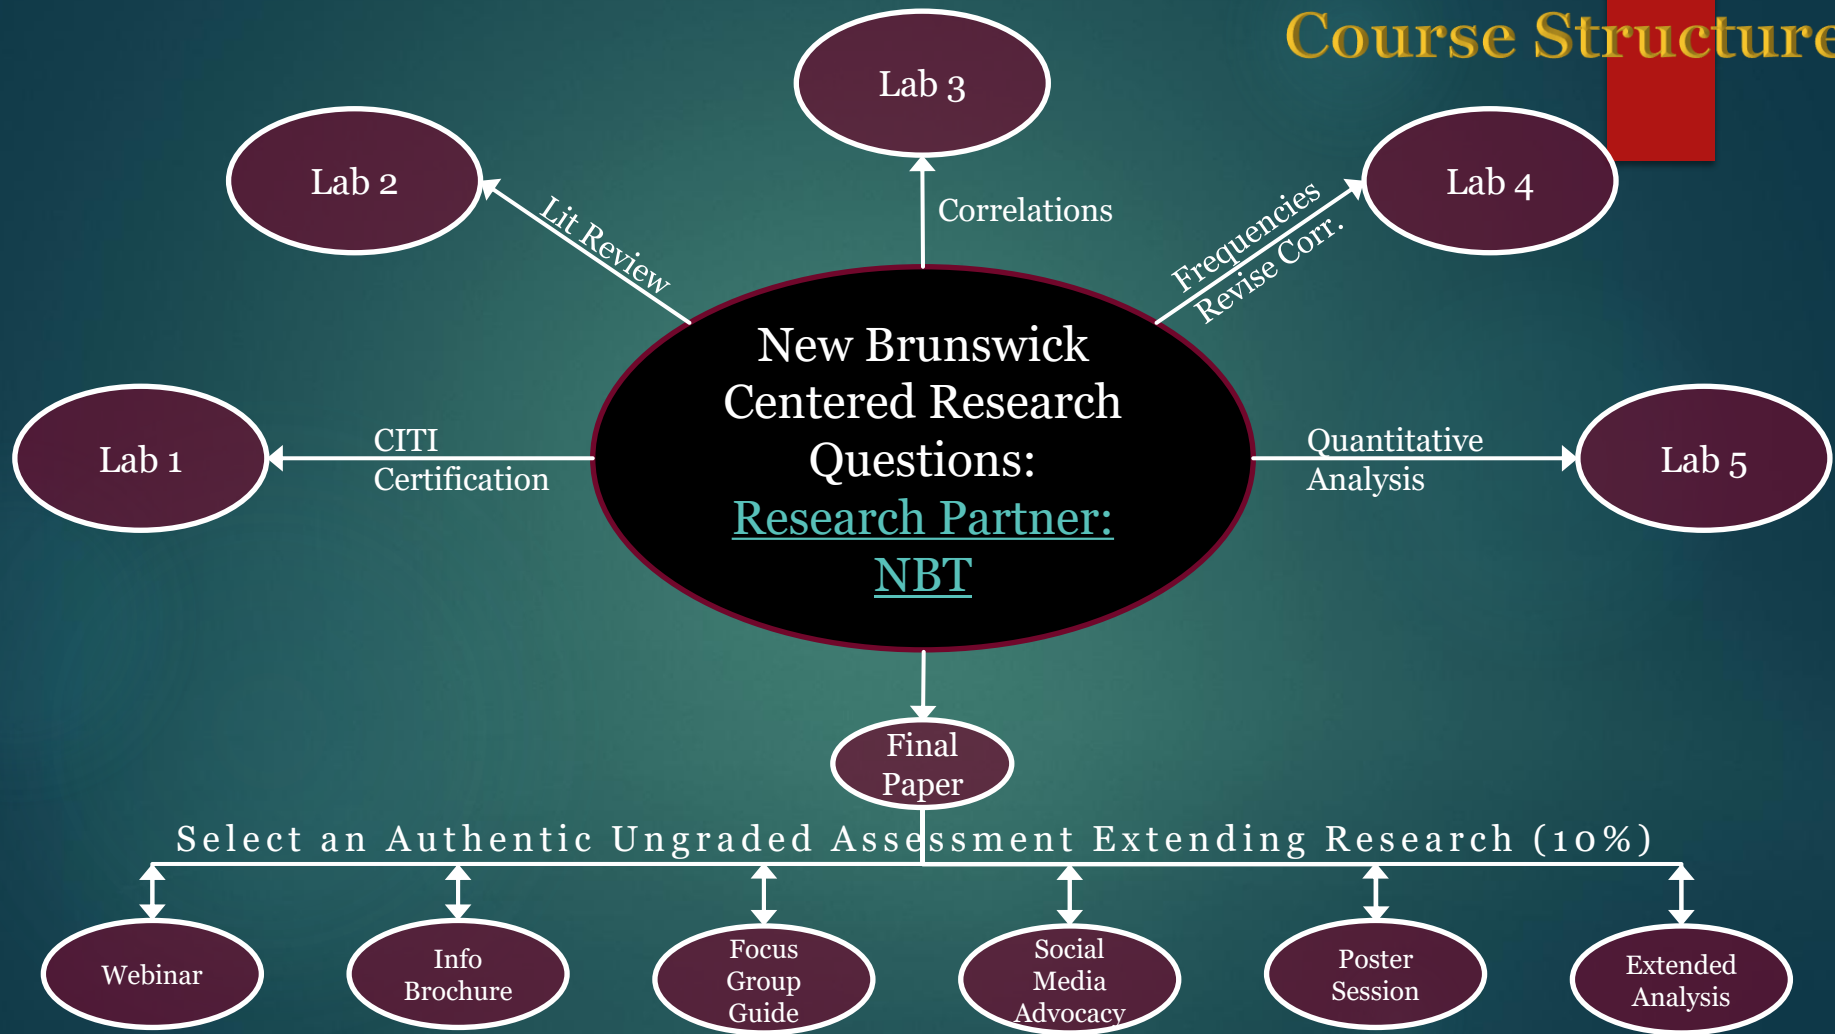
Course Structure

Lab 3

Lab 2

Lab 4

Lit Review

Correlations

Frequencies
Revise Corr.

New Brunswick Centered Research Questions: Research Partner: NBT

Lab 1

CITI Certification

Quantitative Analysis

Lab 5

Final Paper

Select an Authentic Ungraded Assessment Extending Research (10%)

Webinar

Info Brochure

Focus Group Guide

Social Media Advocacy

Poster Session

Extended Analysis